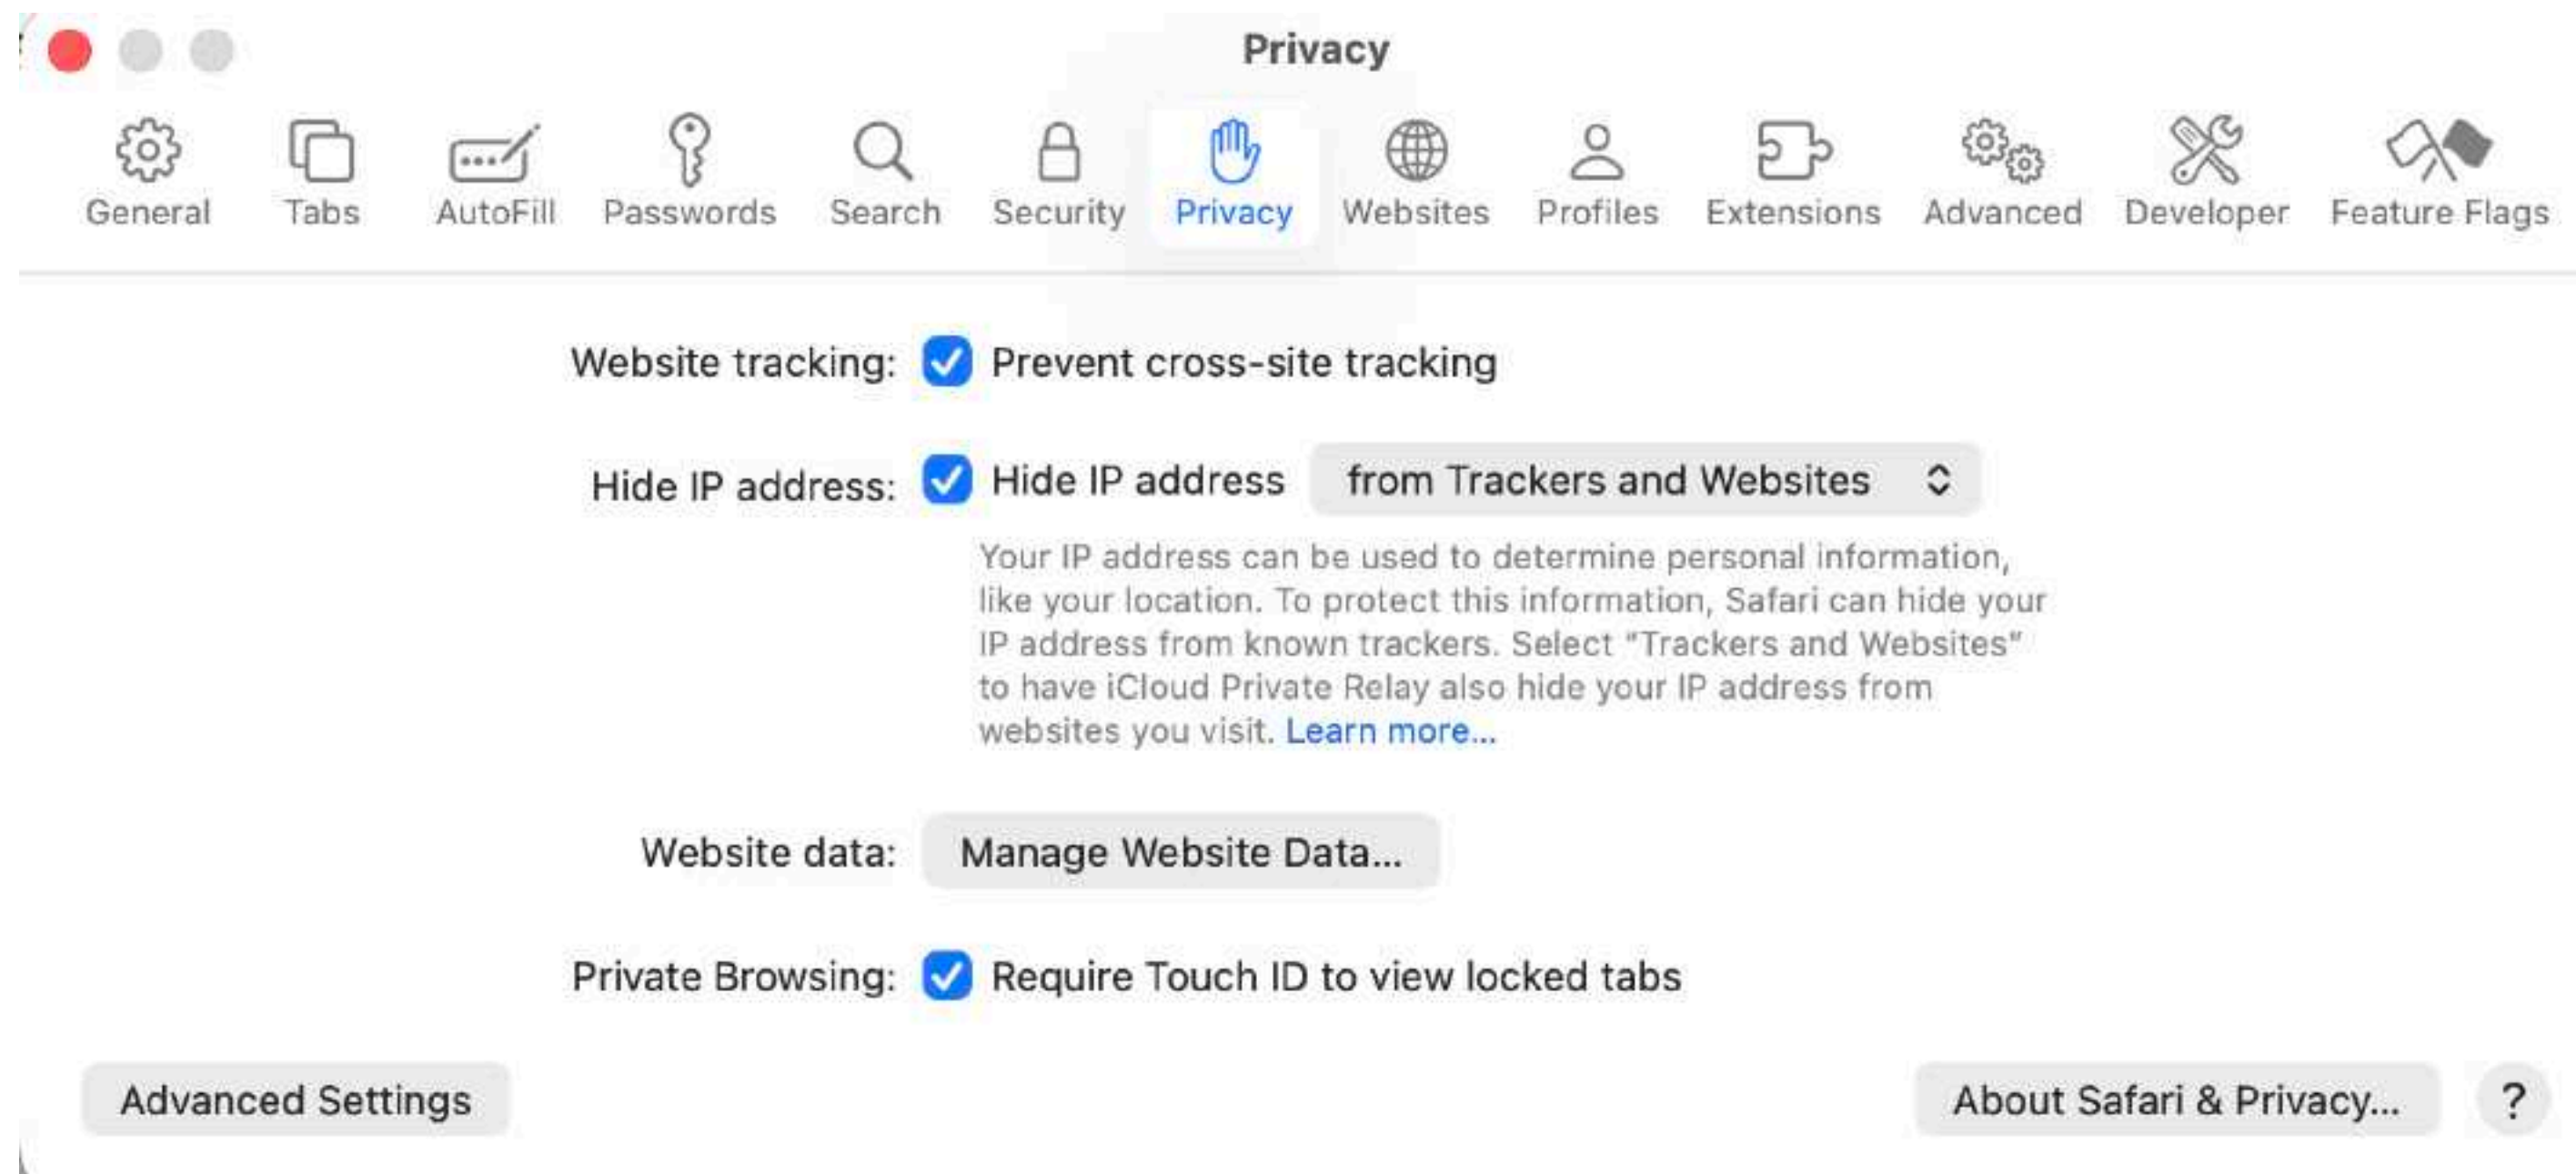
Privacy

General Tabs AutoFill Passwords Search Security Privacy Websites Profiles Extensions Advanced Developer Feature Flags

Website tracking: Prevent cross-site tracking

Hide IP address: Hide IP address from Trackers and Websites

Your IP address can be used to determine personal information, like your location. To protect this information, Safari can hide your IP address from known trackers. Select "Trackers and Websites" to have iCloud Private Relay also hide your IP address from websites you visit. Learn more...

Website data: Manage Website Data...

Private Browsing: Require Touch ID to view locked tabs

Advanced Settings

About Safari & Privacy...

?